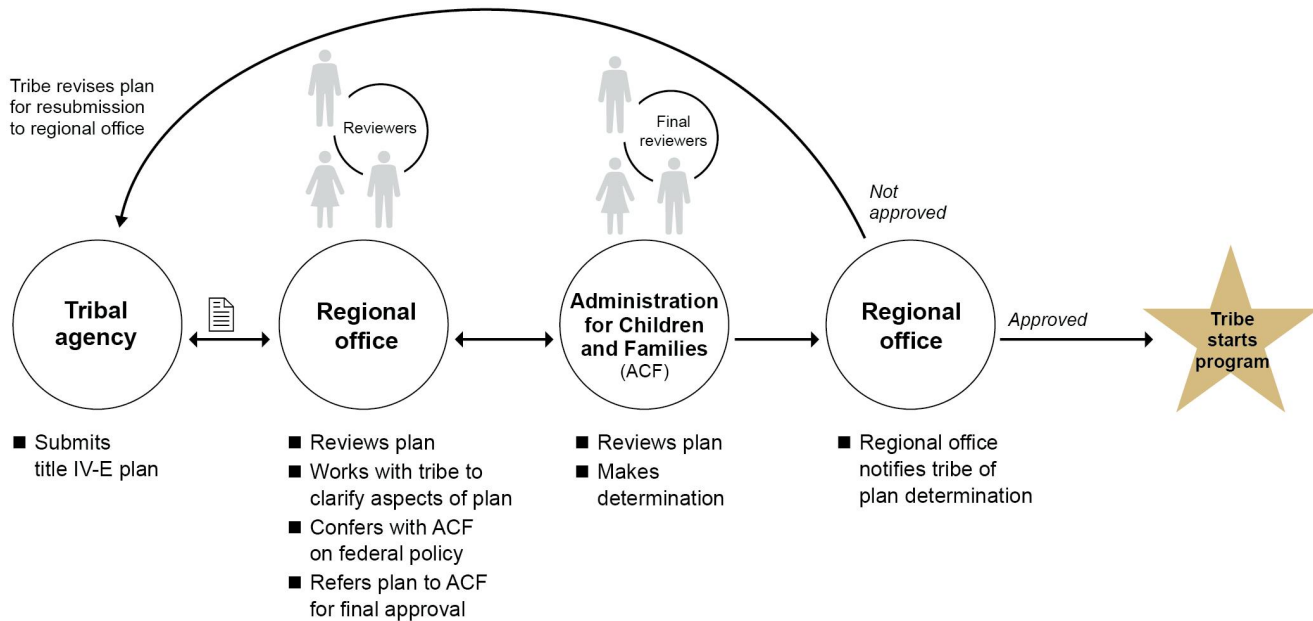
Tribe revises plan for resubmission to regional office

Reviewers

Final reviewers

Not approved

Tribal agency

Regional office

Administration for Children and Families (ACF)

Regional office

Approved

Tribe starts program

■ Submits title IV-E plan

■ Reviews plan
■ Works with tribe to clarify aspects of plan
■ Confers with ACF on federal policy
■ Refers plan to ACF for final approval

■ Reviews plan
■ Makes determination

■ Regional office notifies tribe of plan determination